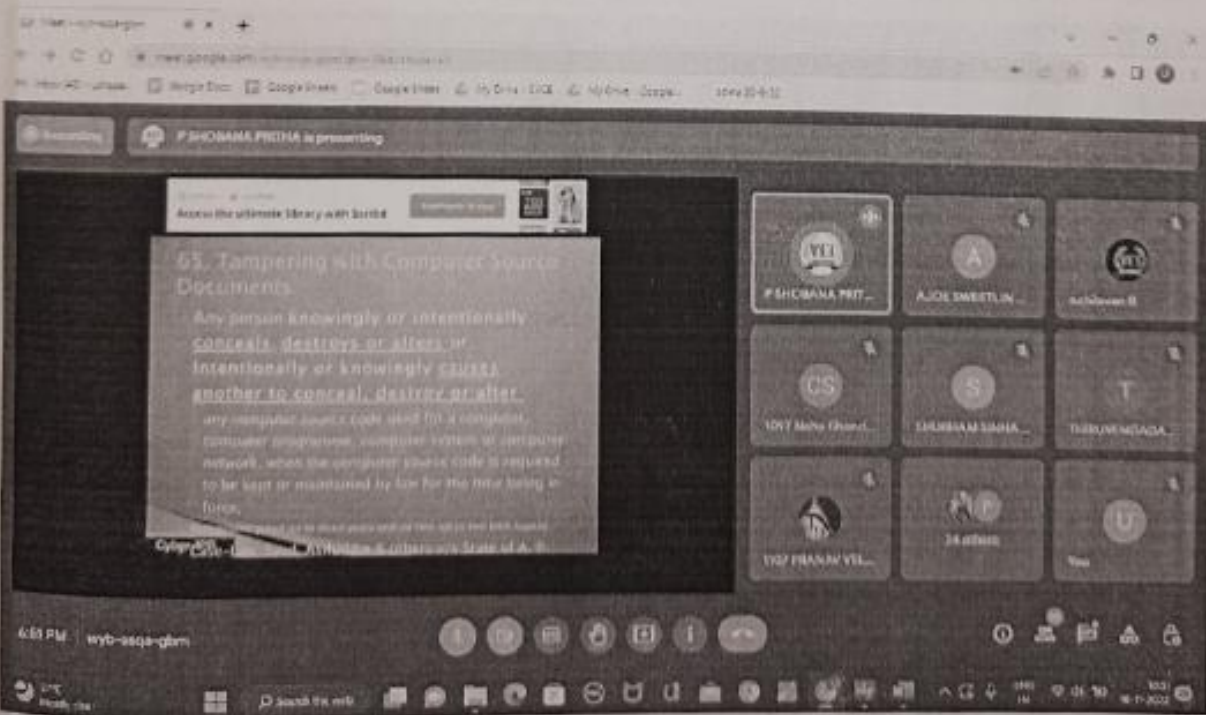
Meet - wyb-osqa-gbm

meet.google.com/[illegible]

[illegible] Google Docs Google Sheets Google Sheets My Drive - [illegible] My Drive - Google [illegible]

Recording

P SHOBANA PRITHA is presenting

Access the ultimate library with Scribd

65. Tampering with Computer Source Documents

Any person knowingly or intentionally conceals, destroys or alters or intentionally or knowingly causes another to conceal, destroy or alter any computer source code used for a computer, computer programme, computer system or computer network, when the computer source code is required to be kept or maintained by law for the time being in force.

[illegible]

Cyber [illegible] Case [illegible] State of A. P.

P SHOBANA PRIT...

AJOE SWEETLIN ...

achdevan B

CS

1017 Neha Ghand...

S

SHUBHAM SINHA ...

T

THIRUVENGADA...

1107 PRANAV VEL...

24 others

U

You

6:45 PM | wyb-osqa-gbm

Search the web